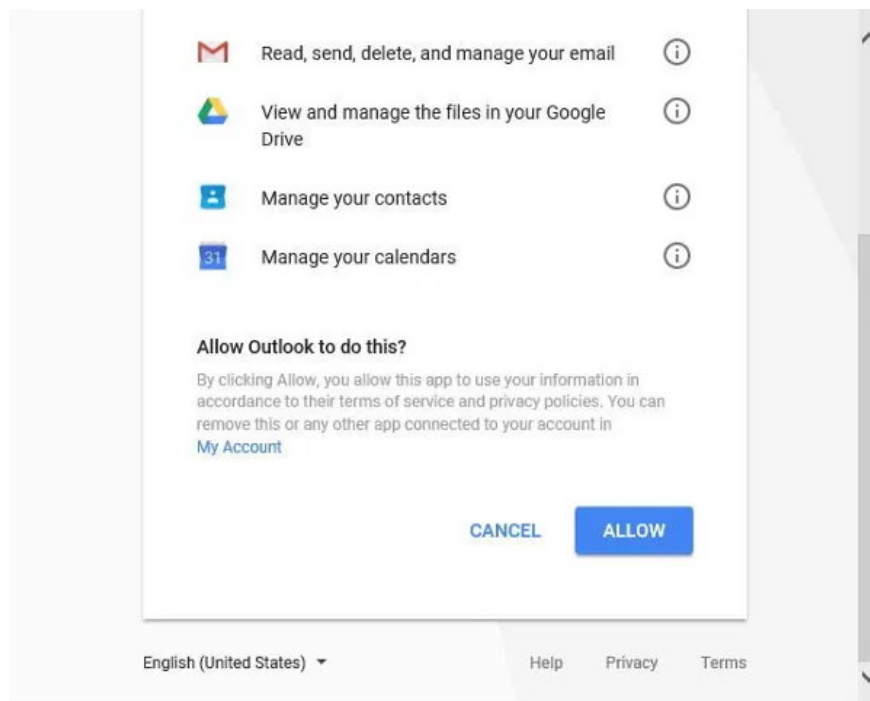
Read, send, delete, and manage your email

View and manage the files in your Google Drive

Manage your contacts

31 Manage your calendars

Allow Outlook to do this?

By clicking Allow, you allow this app to use your information in accordance to their terms of service and privacy policies. You can remove this or any other app connected to your account in My Account

CANCEL ALLOW

English (United States)

Help Privacy Terms